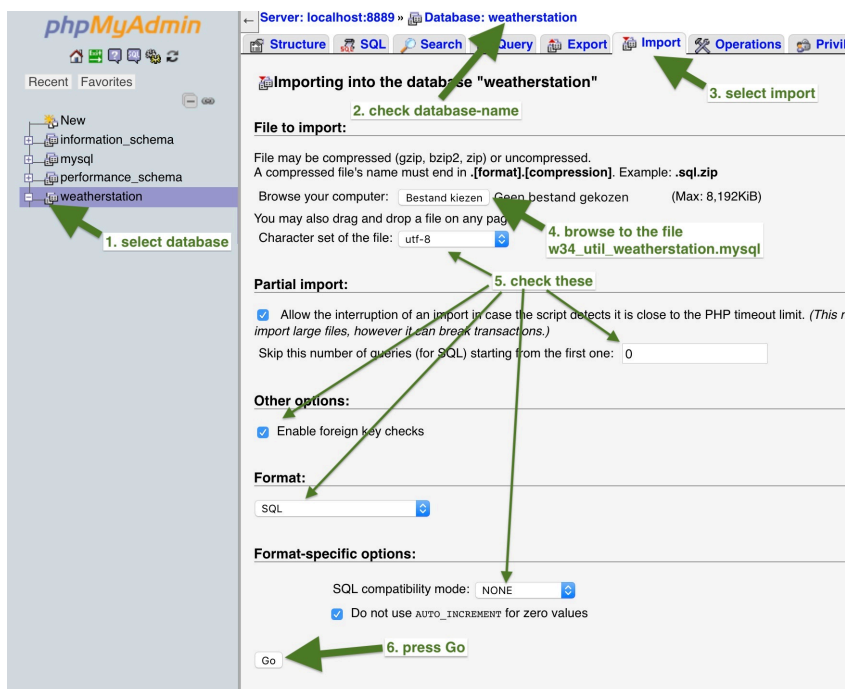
phpMyAdmin

Recent Favorites

New
information_schema
mysql
performance_schema
weatherstation

1. select database

Server: localhost:8889 » Database: weatherstation

Structure SQL Search Query Export Import Operations Privi

3. select import

Importing into the database "weatherstation"

2. check database-name

File to import:

File may be compressed (gzip, bzip2, zip) or uncompressed.
A compressed file's name must end in .[format].[compression]. Example: .sql.zip

Browse your computer: Bestand kiezen Geen bestand gekozen (Max: 8,192KiB)

You may also drag and drop a file on any pag

4. browse to the file w34_util_weatherstation.mysql

Character set of the file: utf-8

5. check these

Partial import:

Allow the interruption of an import in case the script detects it is close to the PHP timeout limit. (This r import large files, however it can break transactions.)

Skip this number of queries (for SQL) starting from the first one: 0

Other options:

Enable foreign key checks

Format:

SQL

Format-specific options:

SQL compatibility mode: NONE

Do not use AUTO_INCREMENT for zero values

Go

6. press Go